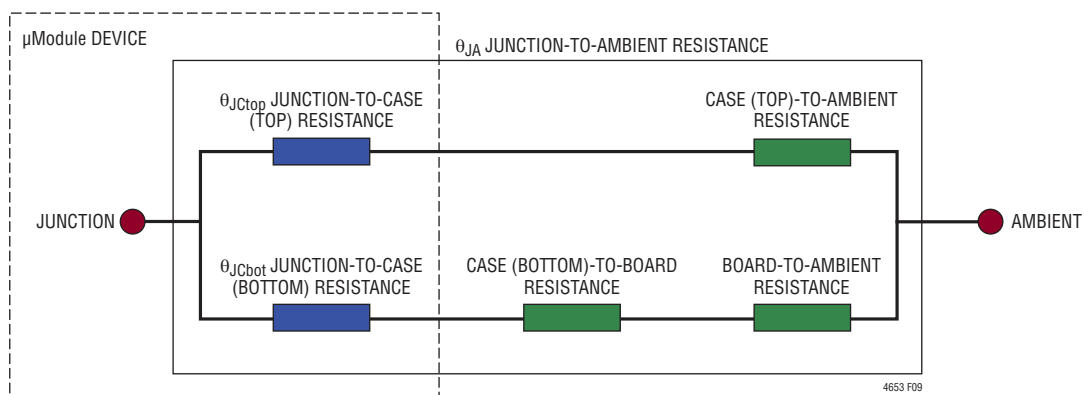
µModule DEVICE

$\theta_{JA}$ JUNCTION-TO-AMBIENT RESISTANCE

$\theta_{JCtop}$ JUNCTION-TO-CASE (TOP) RESISTANCE

CASE (TOP)-TO-AMBIENT RESISTANCE

JUNCTION

AMBIENT

$\theta_{JCbot}$ JUNCTION-TO-CASE (BOTTOM) RESISTANCE

CASE (BOTTOM)-TO-BOARD RESISTANCE

BOARD-TO-AMBIENT RESISTANCE

4653 F09